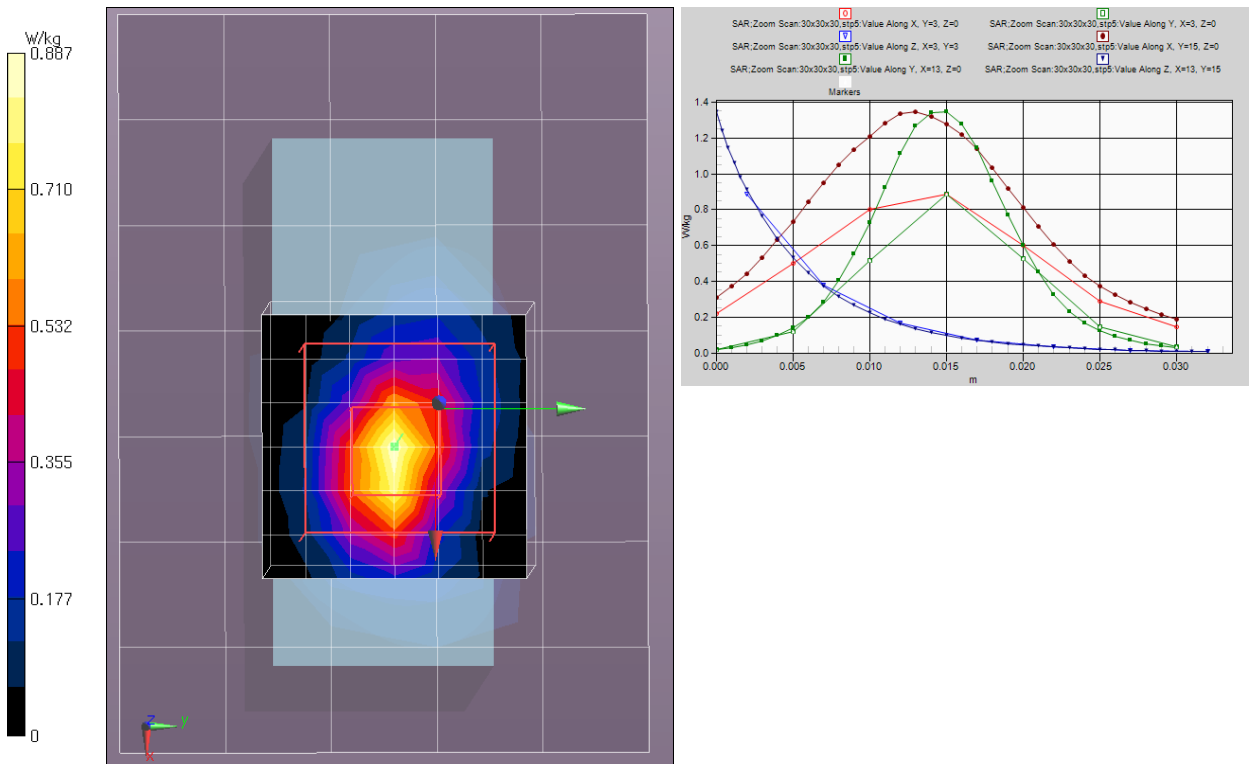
W/kg
0.887
0.710
0.532
0.355
0.177
0

z
y
x

SAR;Zoom Scan:30x30x30,stp5:Value Along X, Y=3, Z=0
SAR;Zoom Scan:30x30x30,stp5:Value Along Y, X=3, Z=0
SAR;Zoom Scan:30x30x30,stp5:Value Along Z, X=3, Y=3
SAR;Zoom Scan:30x30x30,stp5:Value Along X, Y=15, Z=0
SAR;Zoom Scan:30x30x30,stp5:Value Along Y, X=13, Z=0
SAR;Zoom Scan:30x30x30,stp5:Value Along Z, X=13, Y=15
Markers

W/kg
1.4
1.2
1.0
0.8
0.6
0.4
0.2
0.0
0.000
0.005
0.010
0.015
0.020
0.025
0.030
m